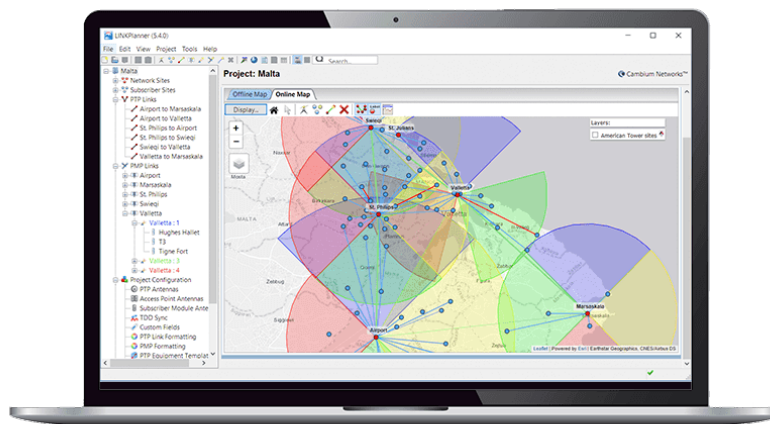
LINKPlanner (5.4.0)

File Edit View Project Tools Help

Search...

Malta
Network Sites
Subscriber Sites
PTP Links
Airport to Marsaskala
Airport to Valletta
St. Philips to Airport
St. Philips to Swieqi
Swieqi to Valletta
Valletta to Marsaskala
PMP Links
Airport
Marsaskala
St. Philips
Swieqi
Valletta
Valletta : 1
Hughes Hallet
T3
Tigne Fort
Valletta : 3
Valletta : 4
Project Configuration
PTP Antennas
Access Point Antennas
Subscriber Module Ante
TDD Sync
Custom Fields
PTP Link Formatting
PMP Formatting
PTP Equipment Templat

Project: Malta

Cambium Networks™

Offline Map
Online Map

Display...

Layers:
American Tower sites

Swieqi
St. Julians
Valletta
St. Philips
Marsaskala
Airport
Zabbug
Zejtun

Leaflet | Powered by Esri | Earthstar Geographics, CNES/Airbus DS